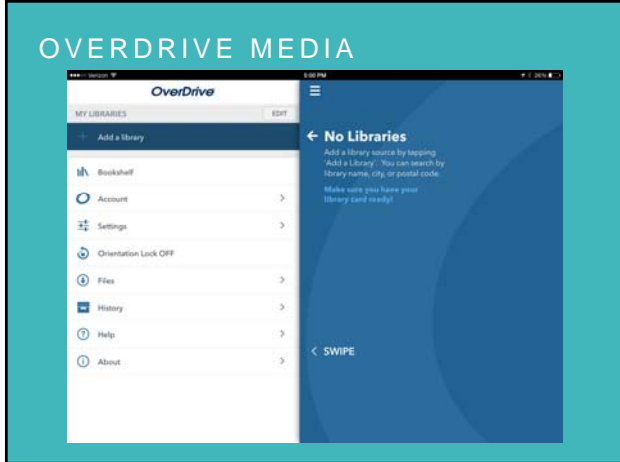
OVERDRIVE MEDIA

Verizon

5:00 PM

26%

OverDrive

MY LIBRARIES

EDIT

+ Add a library

Bookshelf

Account

Settings

Orientation Lock OFF

Files

History

Help

About

← No Libraries

Add a library source by tapping 'Add a Library'. You can search by library name, city, or postal code.

Make sure you have your library card ready!

< SWIPE